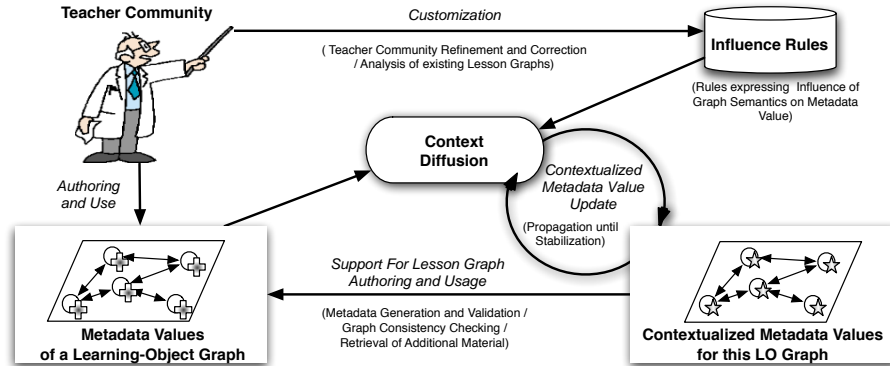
Teacher Community

Customization

( Teacher Community Refinement and Correction / Analysis of existing Lesson Graphs)

Influence Rules

(Rules expressing Influence of Graph Semantics on Metadata Value)

Context Diffusion

Contextualized Metadata Value Update

(Propagation until Stabilization)

Authoring and Use

Support For Lesson Graph Authoring and Usage

(Metadata Generation and Validation / Graph Consistency Checking / Retrieval of Additional Material)

Metadata Values of a Learning-Object Graph

Contextualized Metadata Values for this LO Graph